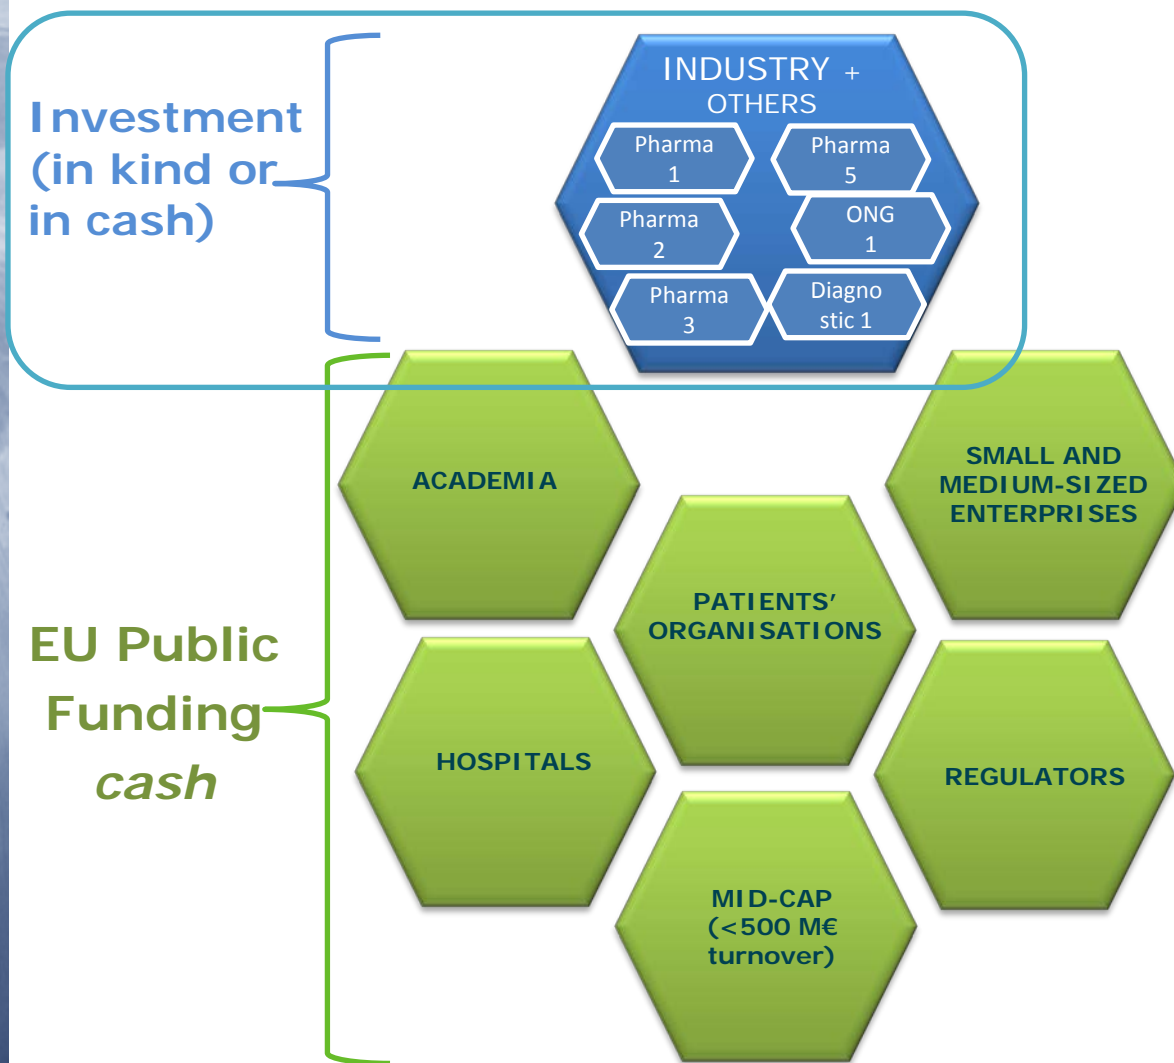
Investment (in kind or in cash)

INDUSTRY + OTHERS

Pharma 1

Pharma 5

Pharma 2

ONG 1

Pharma 3

Diagnostic 1

EU Public Funding *cash*

ACADEMIA

SMALL AND MEDIUM-SIZED ENTERPRISES

PATIENTS' ORGANISATIONS

HOSPITALS

REGULATORS

MID-CAP (<500 M€ turnover)